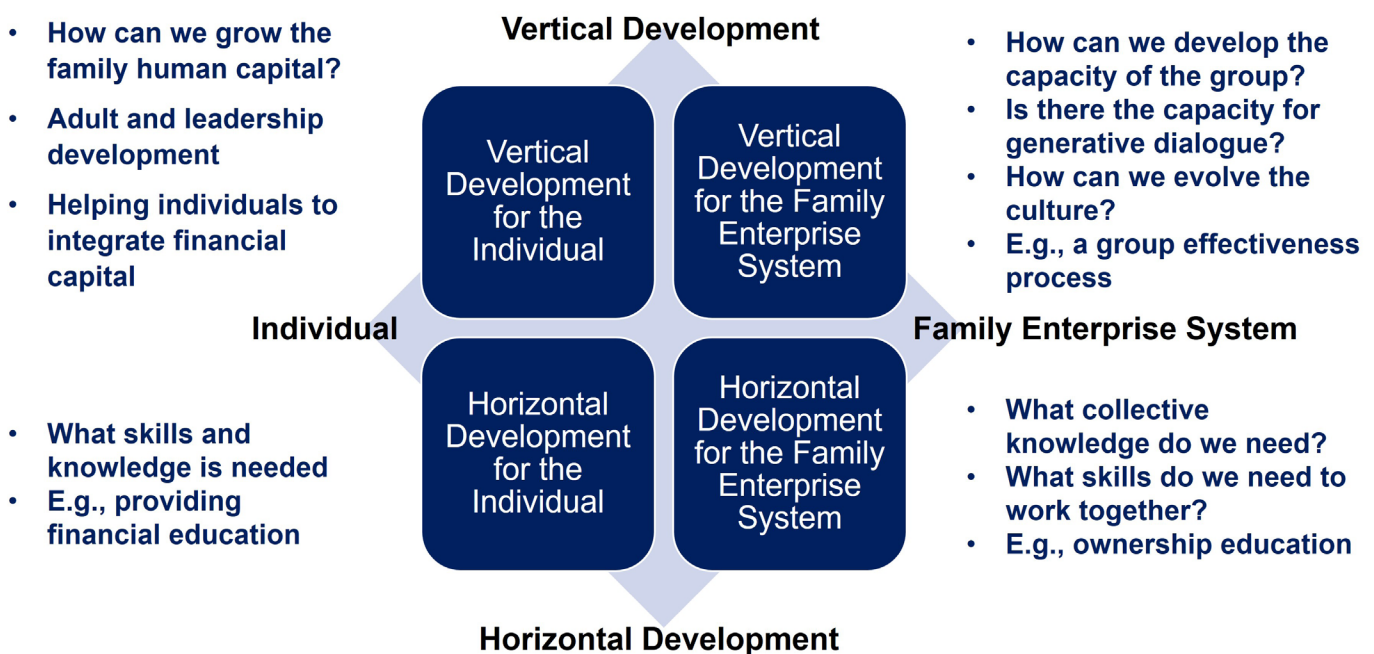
- How can we grow the family human capital?
- Adult and leadership development
- Helping individuals to integrate financial capital

Vertical Development

- How can we develop the capacity of the group?
- Is there the capacity for generative dialogue?
- How can we evolve the culture?
- E.g., a group effectiveness process

Vertical Development for the Individual

Vertical Development for the Family Enterprise System

Individual

Family Enterprise System

Horizontal Development for the Individual

Horizontal Development for the Family Enterprise System

- What skills and knowledge is needed
- E.g., providing financial education

- What collective knowledge do we need?
- What skills do we need to work together?
- E.g., ownership education

Horizontal Development